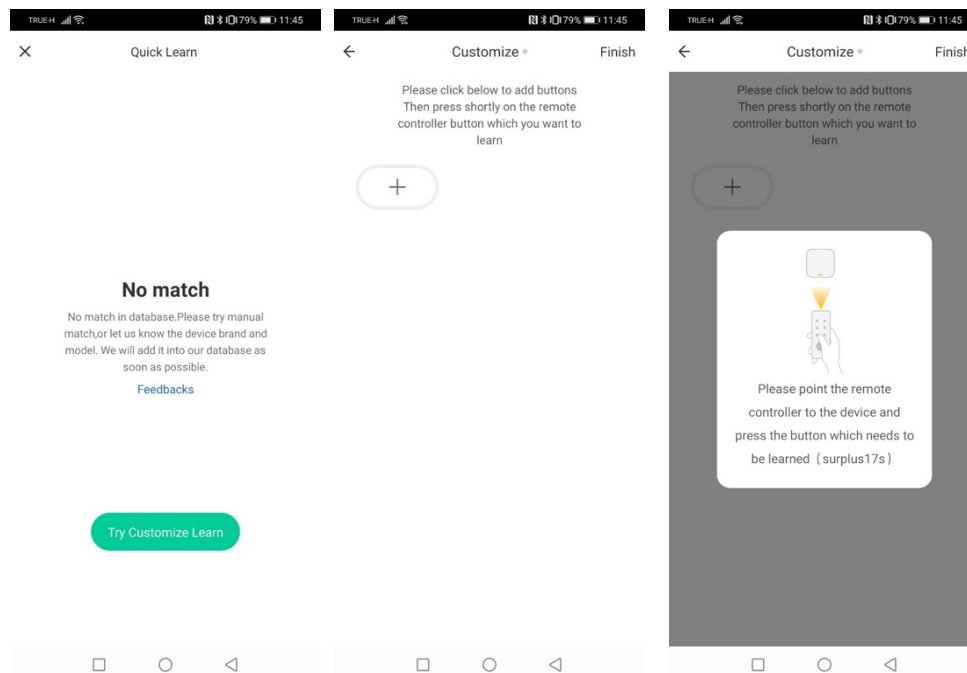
TRUE-H 79% 11:45

×

Quick Learn

No match

No match in database.Please try manual match,or let us know the device brand and model. We will add it into our database as soon as possible.

Feedbacks

Try Customize Learn

TRUE-H 79% 11:45

←

Customize

Finish

Please click below to add buttons Then press shortly on the remote controller button which you want to learn

+

TRUE-H 79% 11:45

←

Customize

Finish

Please click below to add buttons Then press shortly on the remote controller button which you want to learn

+

Please point the remote controller to the device and press the button which needs to be learned（surplus17s）